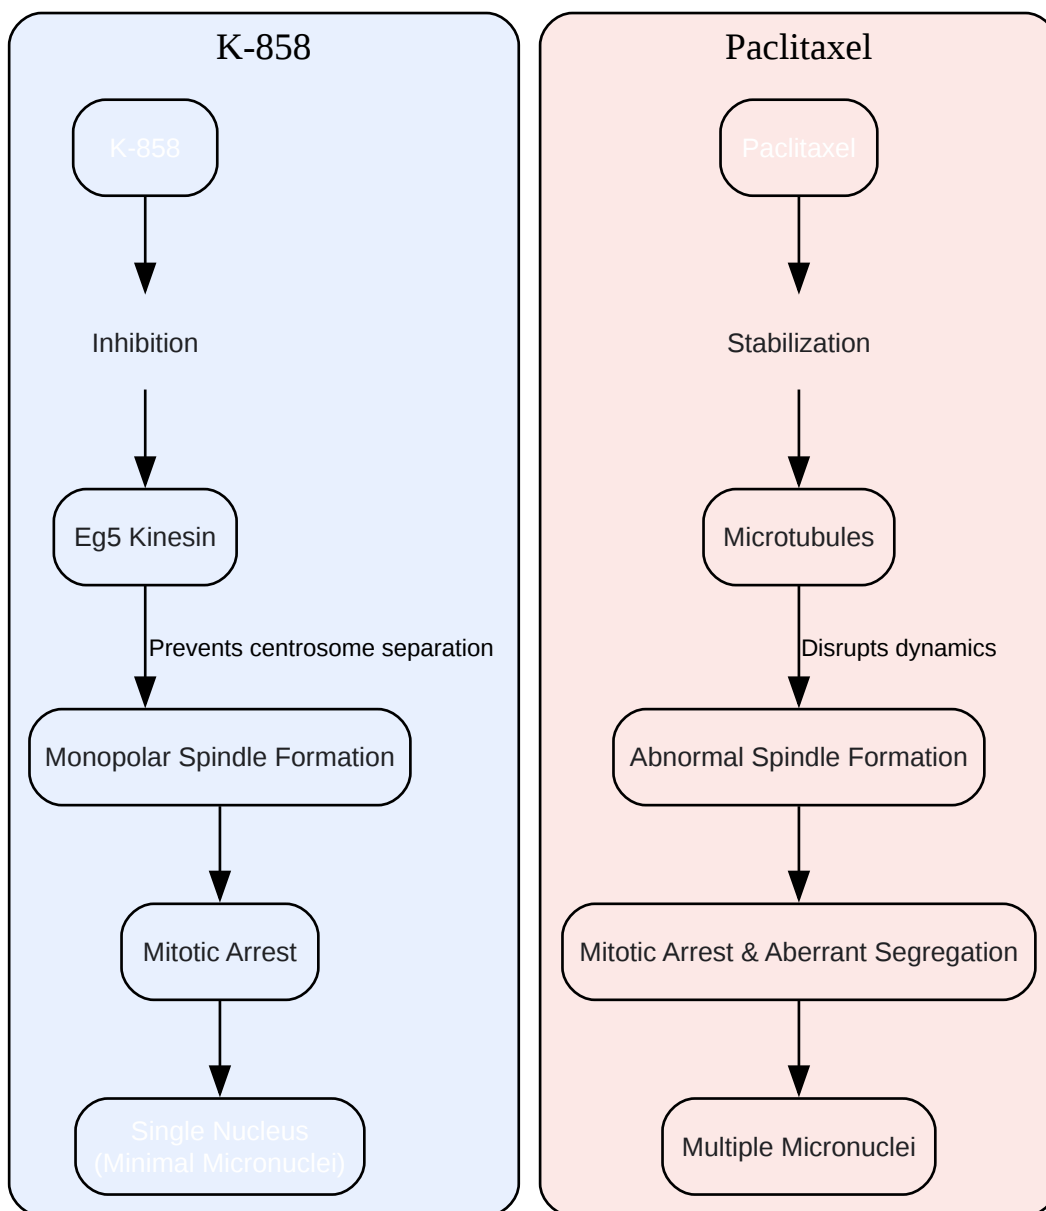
K-858

K-858

Inhibition

Eg5 Kinesin

Prevents centrosome separation

Monopolar Spindle Formation

Mitotic Arrest

Single Nucleus (Minimal Micronuclei)

Paclitaxel

Paclitaxel

Stabilization

Microtubules

Disrupts dynamics

Abnormal Spindle Formation

Mitotic Arrest & Aberrant Segregation

Multiple Micronuclei